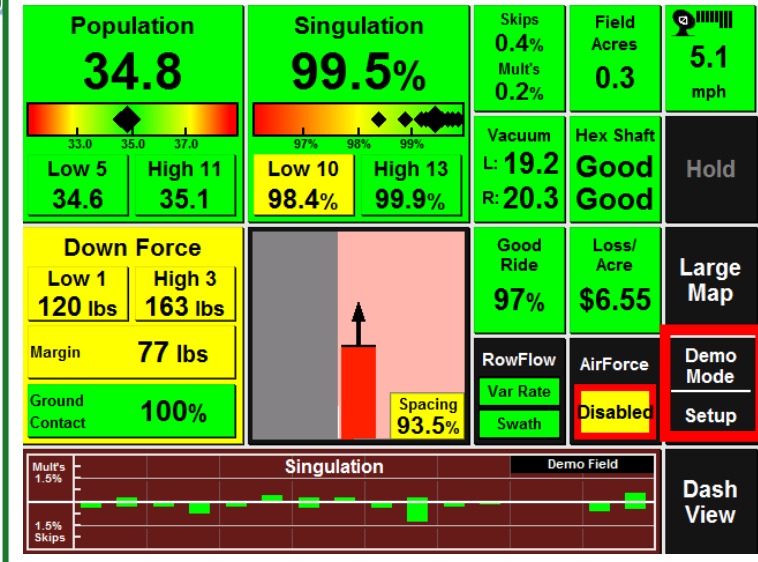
Population
34.8
33.0 35.0 37.0
Low 5
34.6
High 11
35.1

Singulation
99.5%
97% 98% 99%
Low 10
98.4%
High 13
99.9%

Skips
0.4%
Mult's
0.2%

Field
Acres
0.3

5.1
mph

Vacuum
L: 19.2
R: 20.3

Hex Shaft
Good
Good

Hold

Down Force
Low 1
120 lbs
High 3
163 lbs
Margin
77 lbs
Ground
Contact
100%

Spacing
93.5%

Good
Ride
97%

Loss/
Acre
$6.55

Large
Map

RowFlow
Var Rate
Swath

AirForce
Disabled

Demo
Mode
Setup

Mult's
1.5%
Singulation
Demo Field
1.5%
Skips

Dash
View